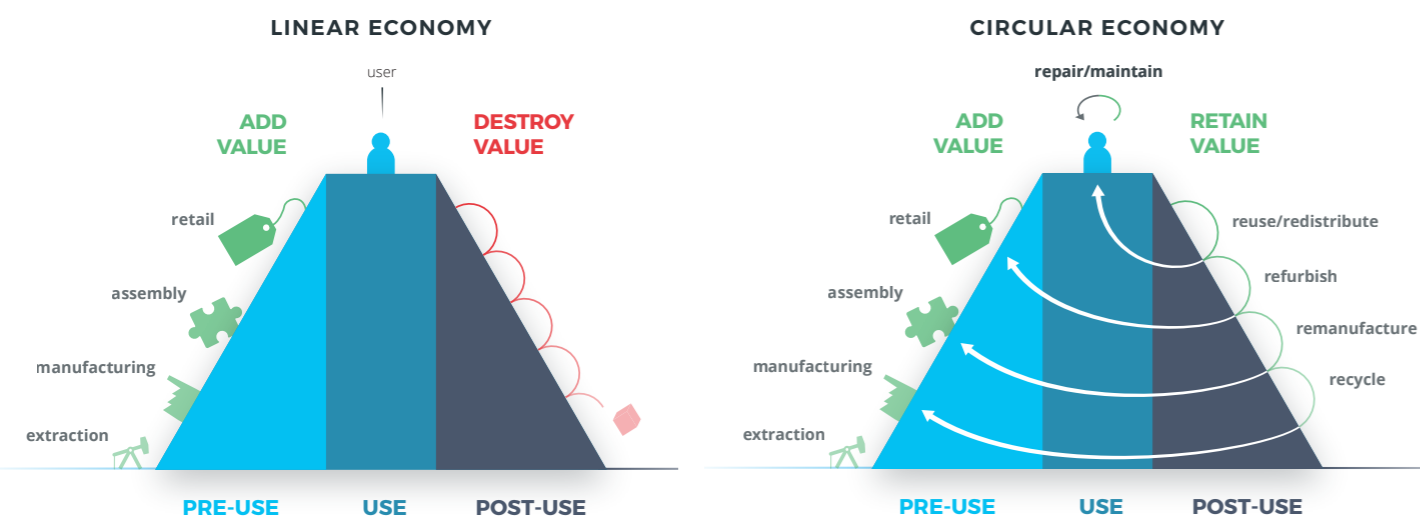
LINEAR ECONOMY

user

ADD VALUE

DESTROY VALUE

retail

assembly

manufacturing

extraction

PRE-USE

USE

POST-USE

CIRCULAR ECONOMY

repair/maintain

ADD VALUE

RETAIN VALUE

retail

assembly

manufacturing

extraction

reuse/redistribute

refurbish

remanufacture

recycle

PRE-USE

USE

POST-USE